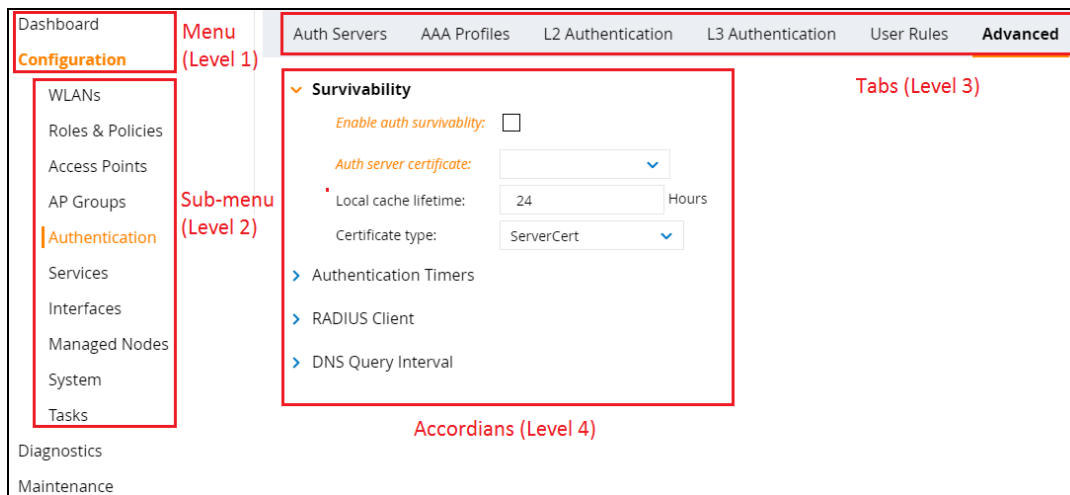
Dashboard
Configuration

Menu (Level 1)

WLANs
Roles & Policies
Access Points
AP Groups
Authentication
Services
Interfaces
Managed Nodes
System
Tasks

Sub-menu (Level 2)

Diagnostics
Maintenance

| Auth Servers | AAA Profiles | L2 Authentication | L3 Authentication | User Rules | Advanced |
|---|---|---|---|---|---|

Tabs (Level 3)

Survivability
Enable auth survivablity:
Auth server certificate:
Local cache lifetime: 24 Hours
Certificate type: ServerCert

Authentication Timers
RADIUS Client
DNS Query Interval

Accordians (Level 4)